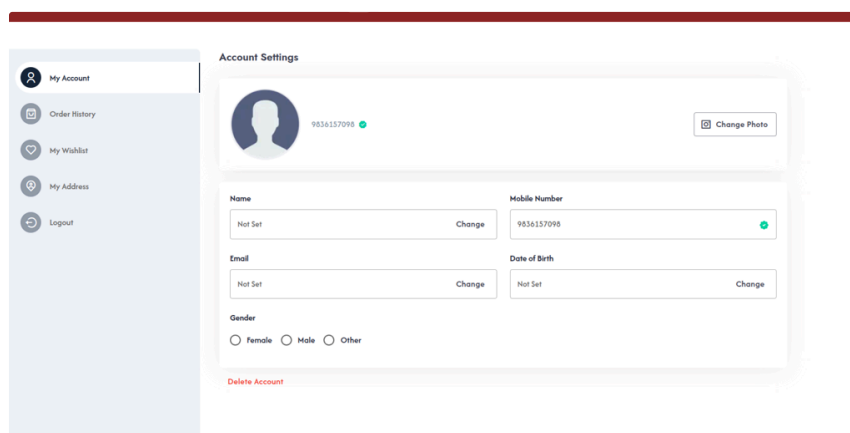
My Account
Order History
My Wishlist
My Address
Logout

Account Settings

9836157098

Change Photo

Name
Not Set Change

Mobile Number
9836157098

Email
Not Set Change

Date of Birth
Not Set Change

Gender
Female Male Other

Delete Account